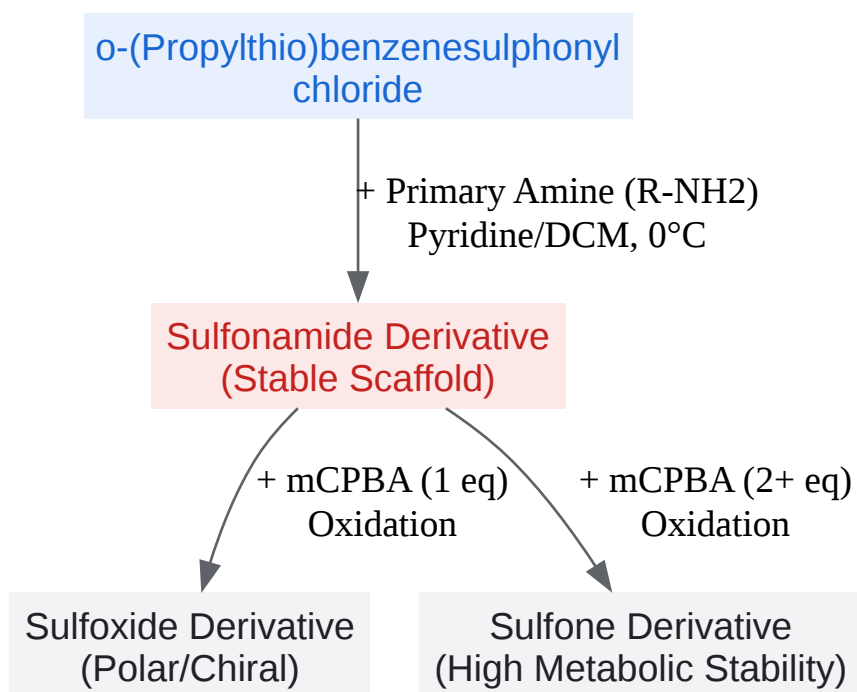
o-(Propylthio)benzenesulphonyl chloride

+ Primary Amine (R-NH2) Pyridine/DCM, 0°C

Sulfonamide Derivative (Stable Scaffold)

+ mCPBA (1 eq) Oxidation

+ mCPBA (2+ eq) Oxidation

Sulfoxide Derivative (Polar/Chiral)

Sulfone Derivative (High Metabolic Stability)